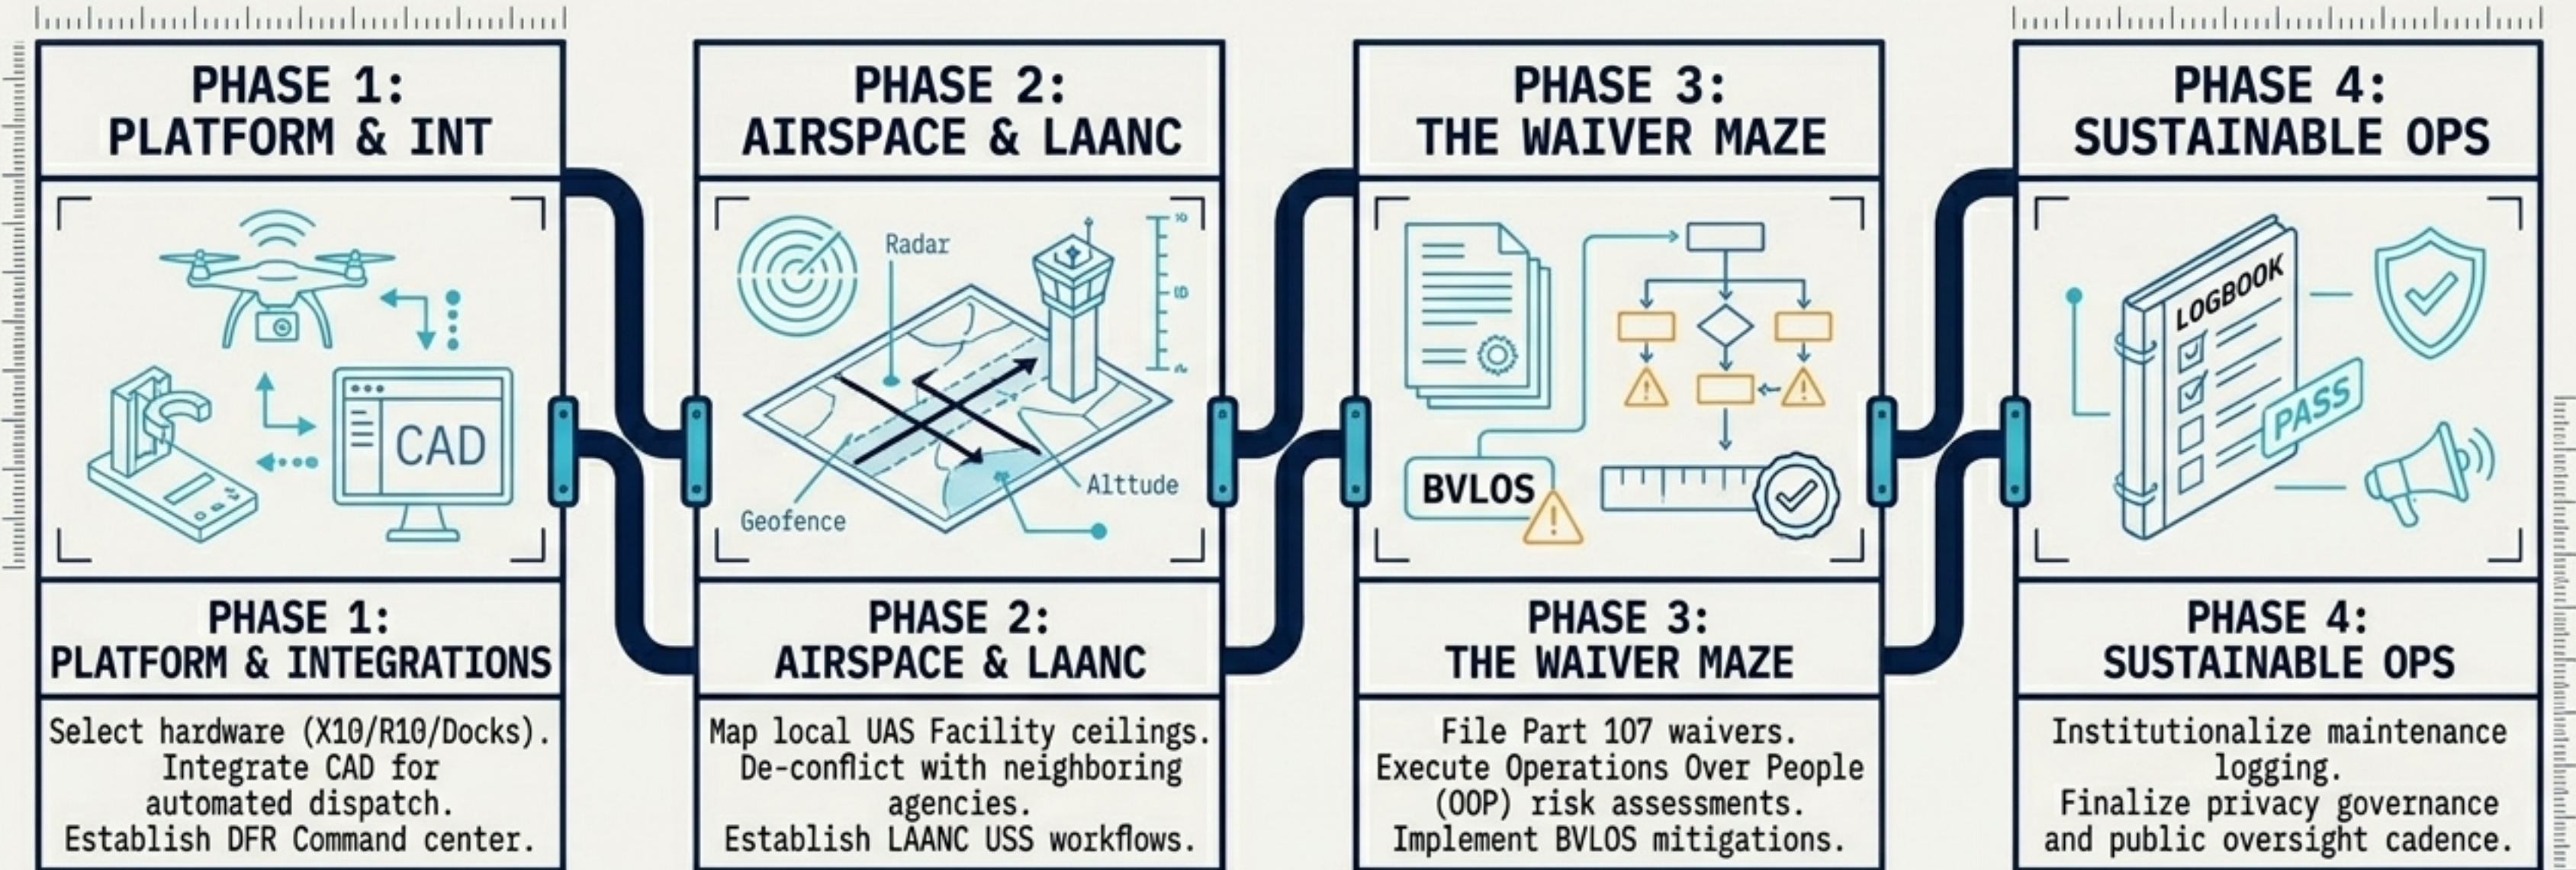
PHASE 1:
PLATFORM & INT

CAD

PHASE 1:
PLATFORM & INTEGRATIONS

Select hardware (X10/R10/Docks).
Integrate CAD for automated dispatch.
Establish DFR Command center.

PHASE 2:
AIRSPACE & LAANC

Radar

Geofence

Altude

PHASE 2:
AIRSPACE & LAANC

Map local UAS Facility ceilings.
De-conflict with neighboring agencies.
Establish LAANC USS workflows.

PHASE 3:
THE WAIVER MAZE

BVLOS

PHASE 3:
THE WAIVER MAZE

File Part 107 waivers.
Execute Operations Over People (OOP) risk assessments.
Implement BVLOS mitigations.

PHASE 4:
SUSTAINABLE OPS

LOGBOOK

PASS

PHASE 4:
SUSTAINABLE OPS

Institutionalize maintenance logging.
Finalize privacy governance and public oversight cadence.